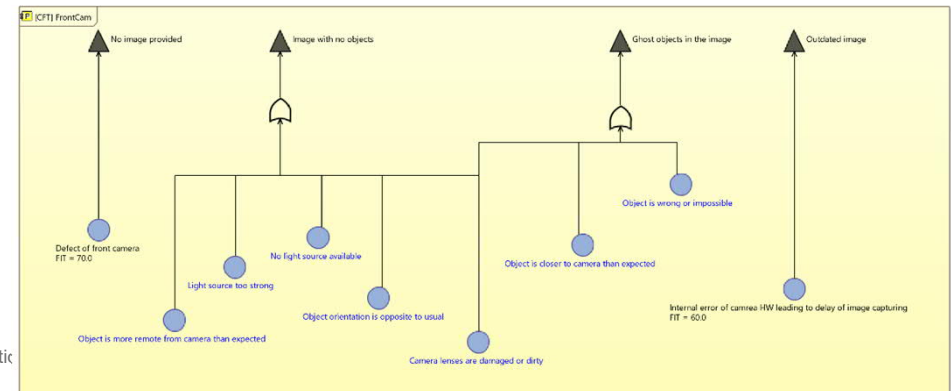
[CFT] FrontCam

No image provided

Image with no objects

Ghost objects in the image

Outdated image

Defect of front camera
FIT = 70.0

Light source too strong

No light source available

Object orientation is opposite to usual

Object is more remote from camera than expected

Camera lenses are damaged or dirty

Object is closer to camera than expected

Object is wrong or impossible

Internal error of camrea HW leading to delay of image capturing
FIT = 60.0

tic